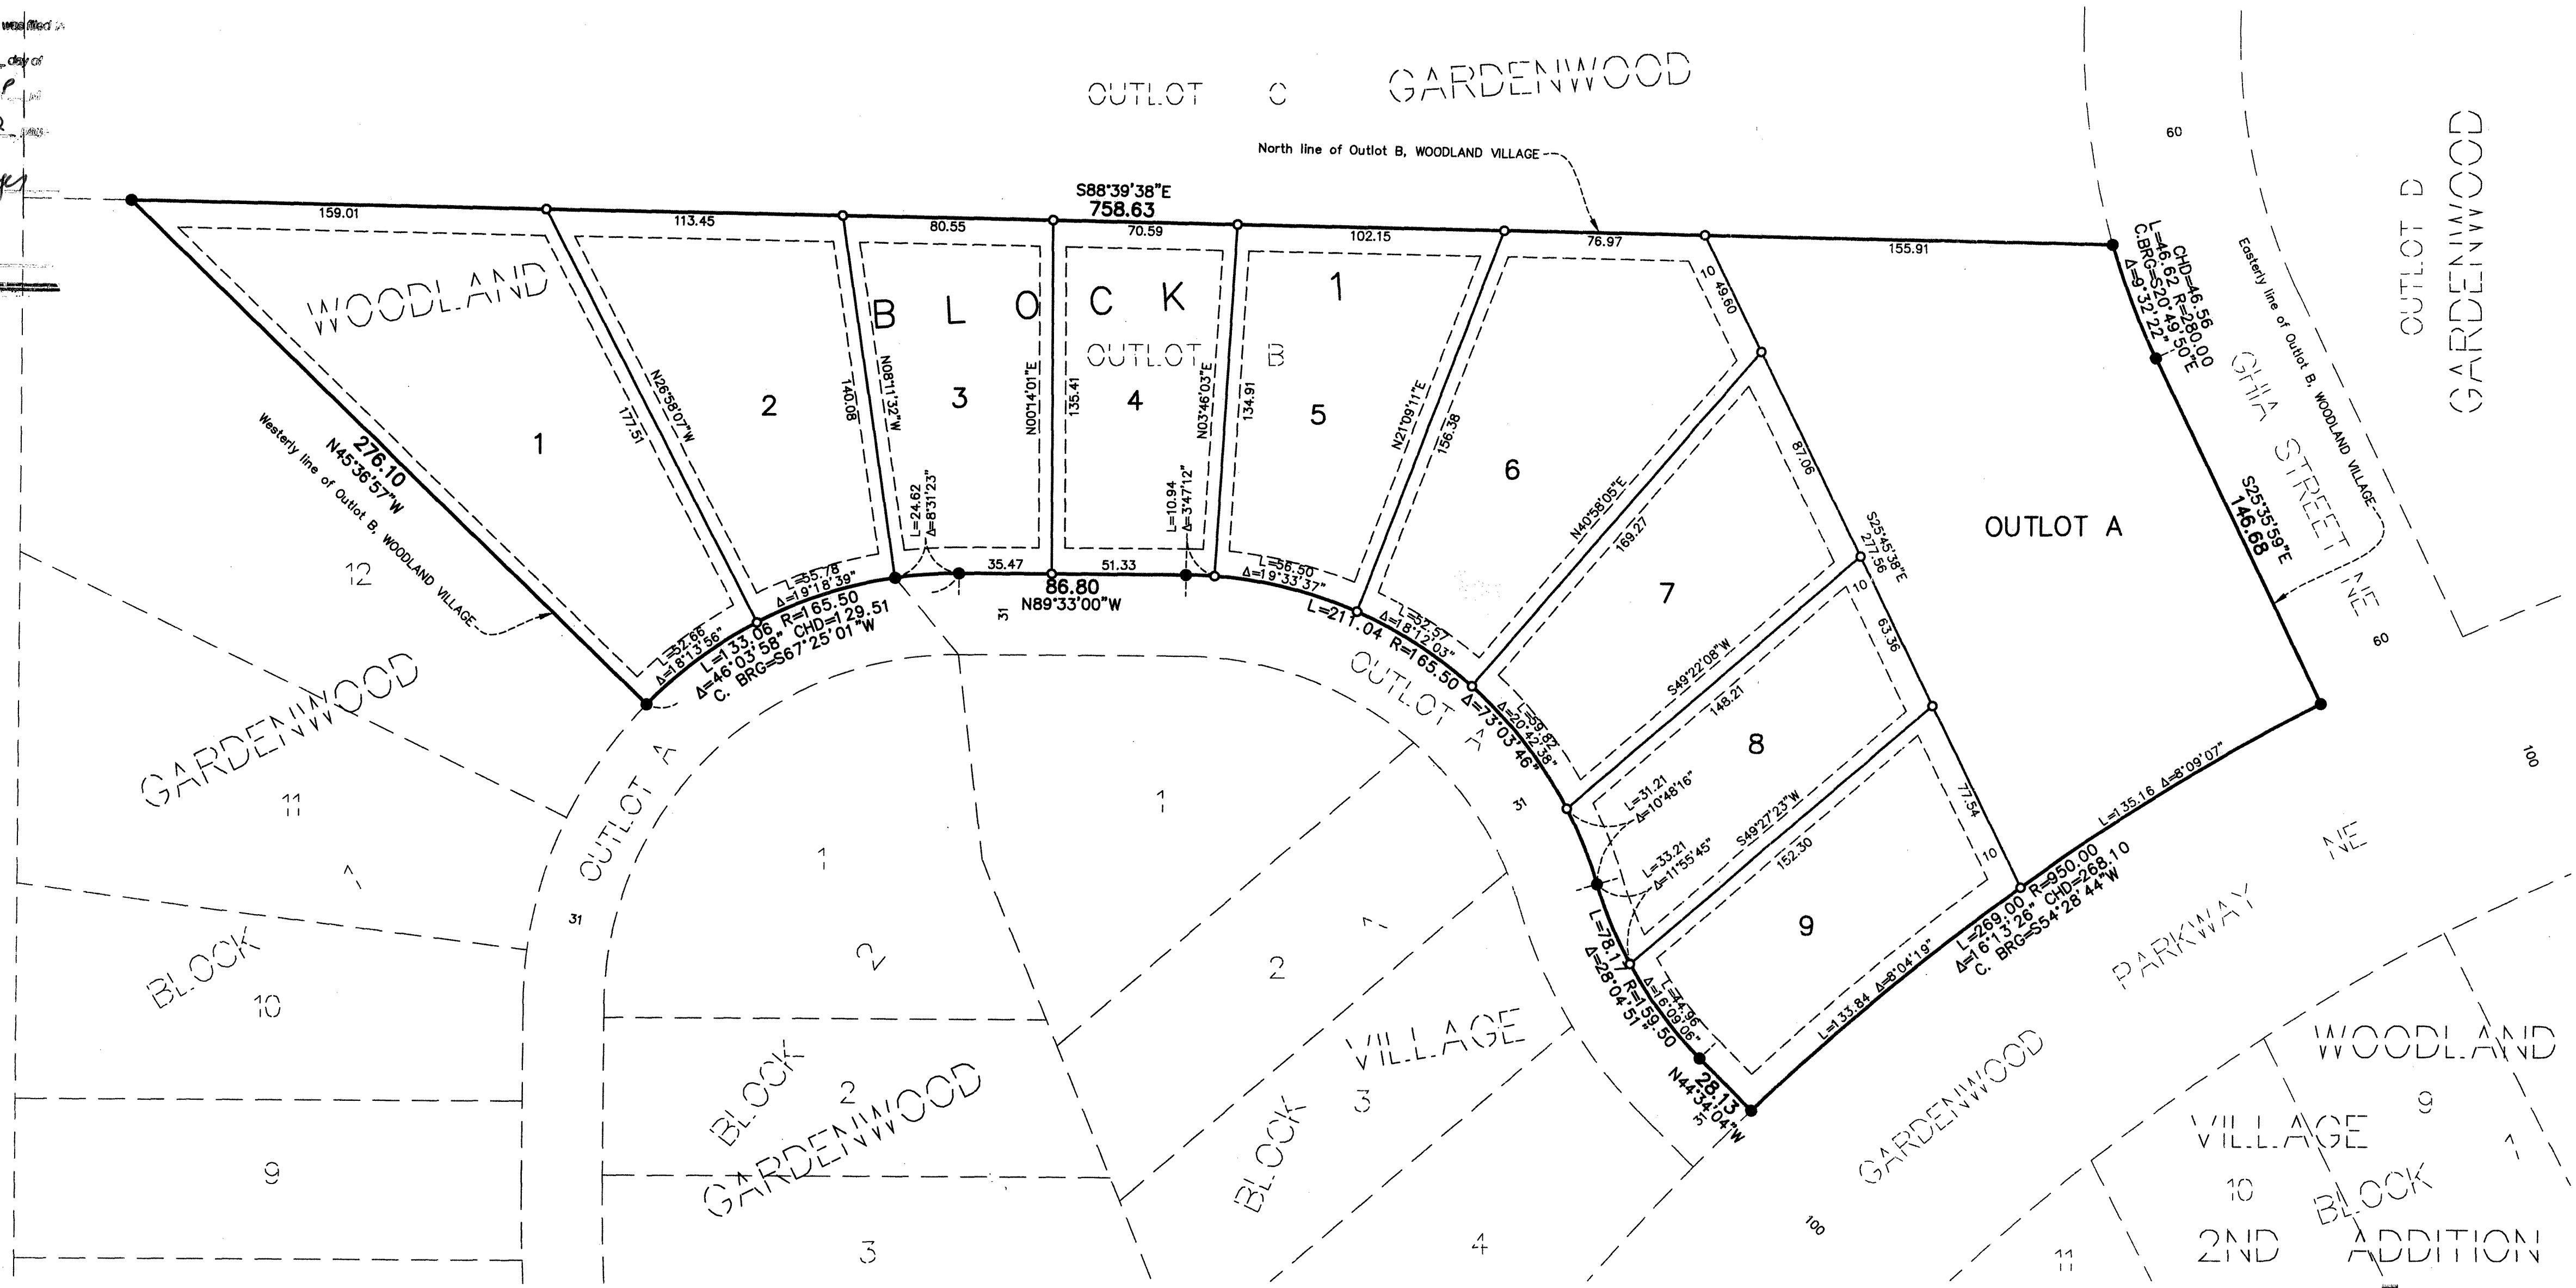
was filed
day of

OUTLOT C GARDENWOOD

North line of Outlot B, WOODLAND VILLAGE

S88°39'38"E
758.63

159.01
113.45
80.55
70.59
102.15
76.97
155.91

60

OUTLOT D
GARDENWOOD

CHD=46.56
L=46.62 R=280.00
C.BRG=S20°49'50"E
Δ=9°32'22"

Easterly line of Outlot B, WOODLAND VILLAGE

GHIA STREET NE

WOODLAND
BLOCK 1
OUTLOT B

1 2 3 4 5 6 7 8 9

177.51
N26°58'07"W
140.08
N08°11'32"W
N00°14'01"E
135.41
N03°46'03"E
134.91
N21°09'11"E
156.38
10
49.60
87.06

276.10
N45°36'57"W
Westerly line of Outlot B, WOODLAND VILLAGE

L=24.62
Δ=8°31'23"
L=10.94
Δ=3°47'12"

S25°35'59"E
146.68

OUTLOT A

N40°58'05"E
169.27
S25°45'38"E
277.56
10
63.36

12

L=55.78
Δ=19°18'39"
L=52.66
Δ=18°13'56"
L=133.06 R=165.50
Δ=46°03'58" CHD=129.51
C. BRG=S67°25'01"W

35.47
51.33
86.80
N89°33'00"W
31

L=56.50
Δ=19°33'37"
L=52.57
Δ=18°12'03"
L=211.04 R=165.50
Δ=73°03'46"
L=59.87
Δ=20°42'38"

S49°22'08"W
148.21

60

L=31.21
Δ=10°48'16"
L=33.21
Δ=11°55'45"
S49°27'23"W
152.30
77.54
10

L=135.16 Δ=8°09'07"
L=269.00 R=950.00
Δ=16°13'26" CHD=268.10
C. BRG=S54°28'44"W
L=133.84 Δ=8°04'19"

100

GARDENWOOD
OUTLOT A
OUTLOT A
31
11
1
BLOCK
10
1
2
1
2
1
31

L=78.1
R=159.50
Δ=28°04'51"
L=44.96
Δ=16°09'06"
28.13
N44°34'04"W

VILLAGE
BLOCK 3
BLOCK
2
GARDENWOOD
9
3
4

PARKWAY NE
GARDENWOOD
100
11

WOODLAND
VILLAGE 9
10 BLOCK 1
2ND ADDITION